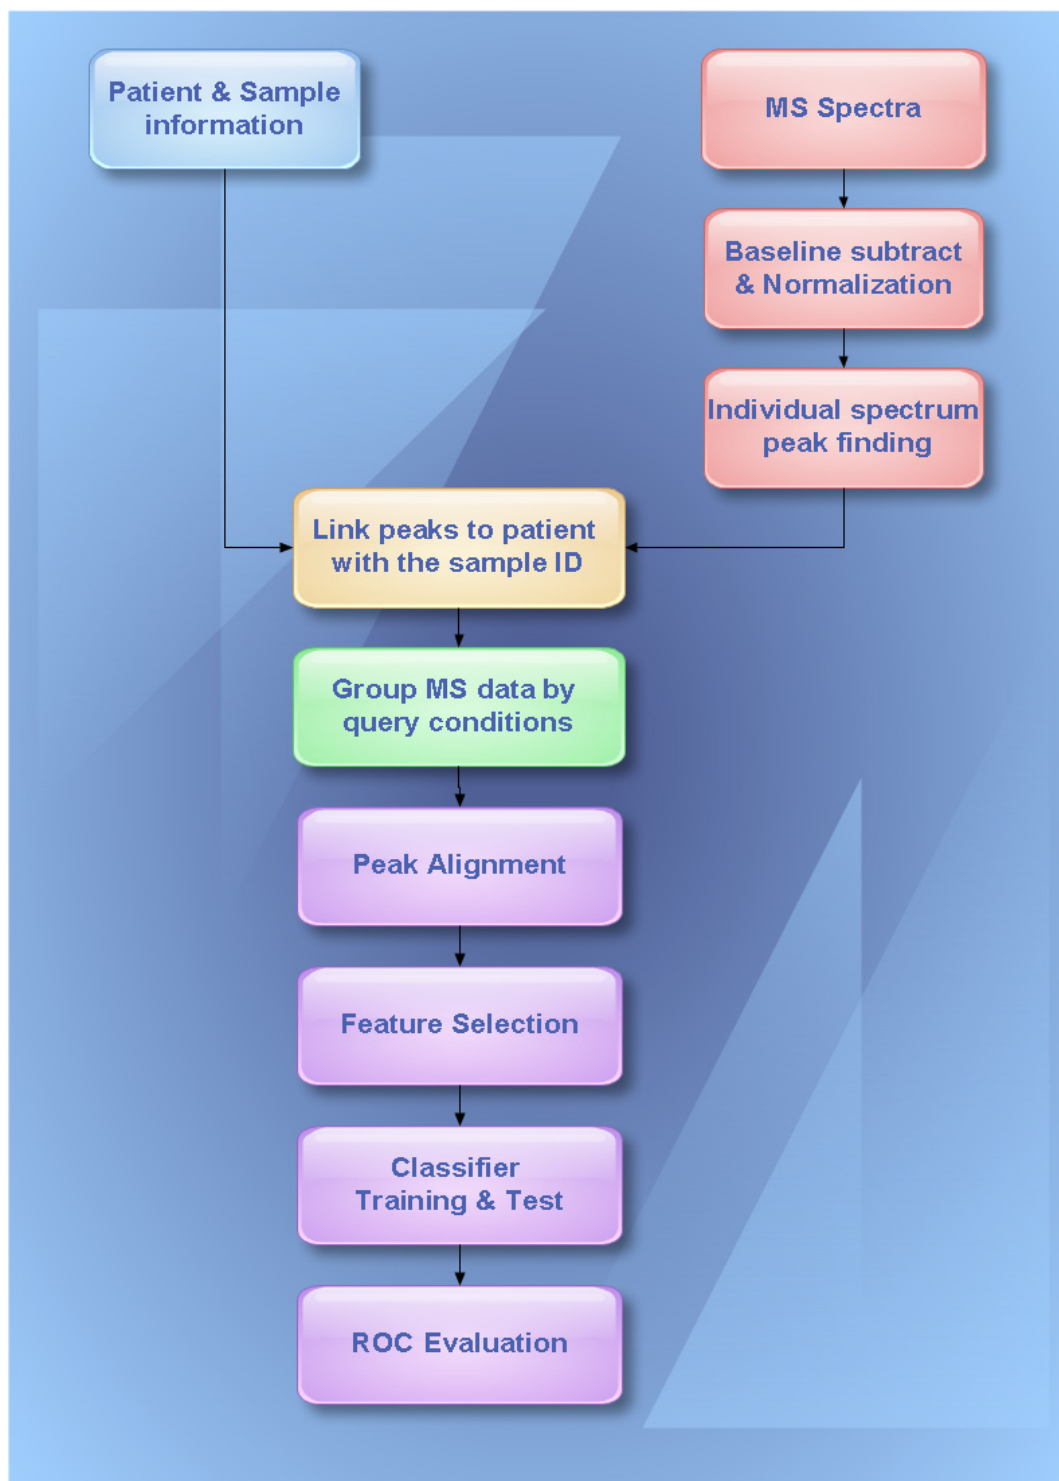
Patient & Sample information

MS Spectra

Baseline subtract & Normalization

Individual spectrum peak finding

Link peaks to patient with the sample ID

Group MS data by query conditions

Peak Alignment

Feature Selection

Classifier Training & Test

ROC Evaluation